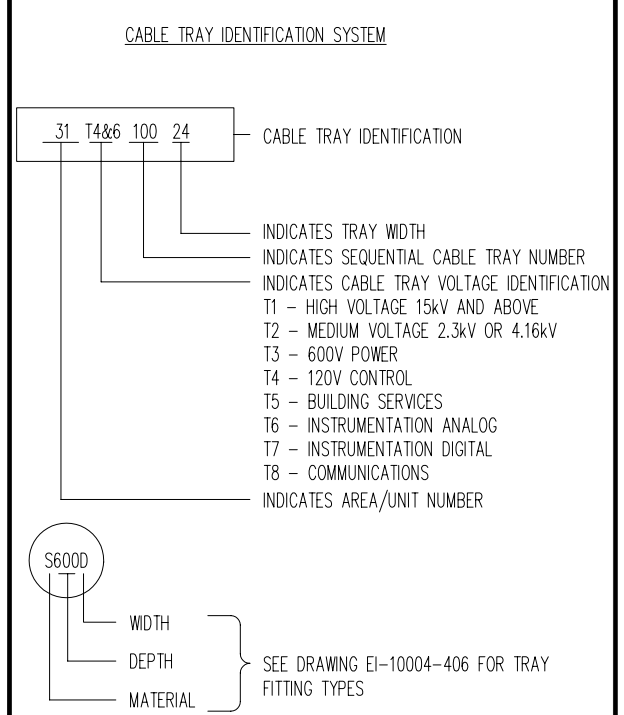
CABLE TRAY IDENTIFICATION SYSTEM

31 T4&6 100 24

CABLE TRAY IDENTIFICATION

INDICATES TRAY WIDTH
INDICATES SEQUENTIAL CABLE TRAY NUMBER
INDICATES CABLE TRAY VOLTAGE IDENTIFICATION
T1 – HIGH VOLTAGE 15kV AND ABOVE
T2 – MEDIUM VOLTAGE 2.3kV OR 4.16kV
T3 – 600V POWER
T4 – 120V CONTROL
T5 – BUILDING SERVICES
T6 – INSTRUMENTATION ANALOG
T7 – INSTRUMENTATION DIGITAL
T8 – COMMUNICATIONS
INDICATES AREA/UNIT NUMBER

S600D

WIDTH
DEPTH
MATERIAL

SEE DRAWING EI-10004-406 FOR TRAY FITTING TYPES